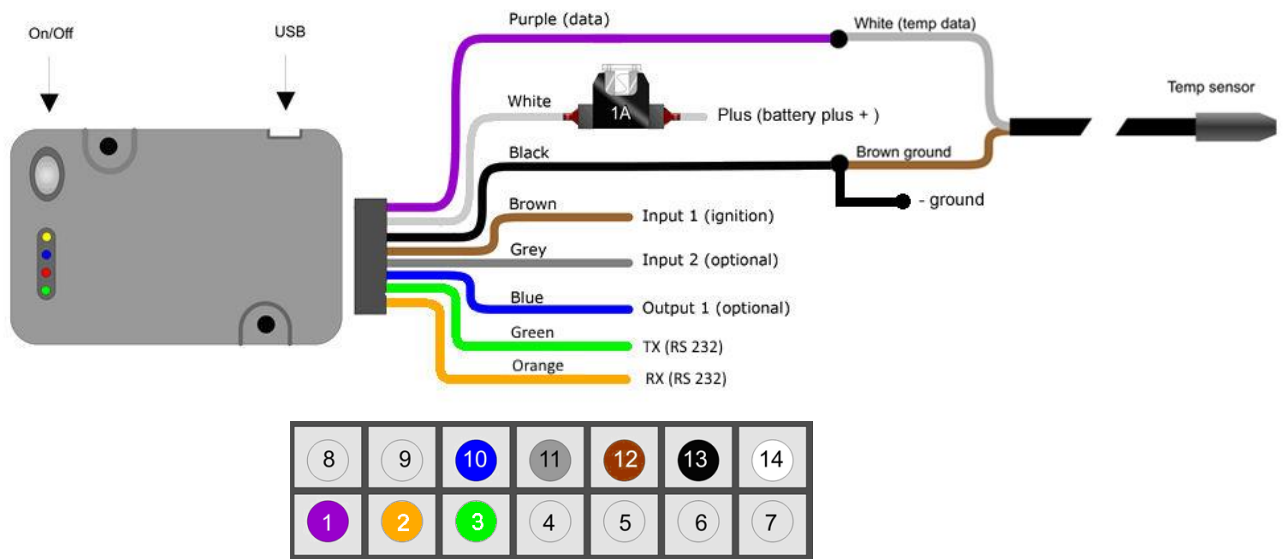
On/Off

USB

Purple (data)

White (temp data)

White

1A

Plus (battery plus + )

Temp sensor

Black

Brown ground

- ground

Brown

Input 1 (ignition)

Grey

Input 2 (optional)

Blue

Output 1 (optional)

Green

TX (RS 232)

Orange

RX (RS 232)

| 8 | 9 | 10 | 11 | 12 | 13 | 14 |
|---|---|---|---|---|---|---|
| 1 | 2 | 3 | 4 | 5 | 6 | 7 |